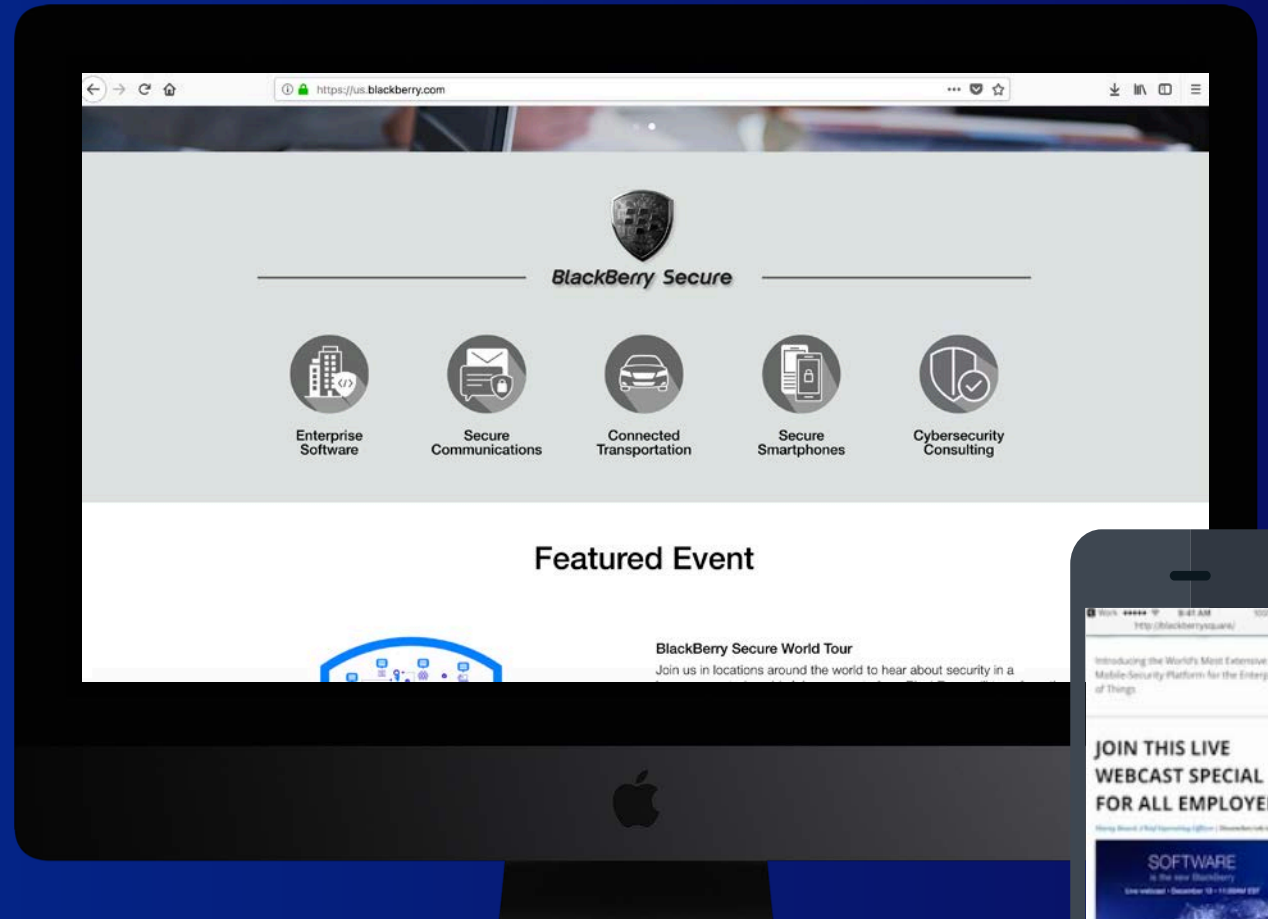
https://us.blackberry.com

BlackBerry Secure

Enterprise Software

Secure Communications

Connected Transportation

Secure Smartphones

Cybersecurity Consulting

Featured Event

BlackBerry Secure World Tour

Join us in locations around the world to hear about security in a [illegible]

Work ••••• 8:41 AM
http://blackberrysquare/

Introducing the World's Most Extensive Mobile-Security Platform for the Enterp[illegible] of Things

JOIN THIS LIVE WEBCAST SPECIAL FOR ALL EMPLOYE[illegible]

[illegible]

SOFTWARE
is the new BlackBerry
Live webcast · December 18 · 11:00AM EST